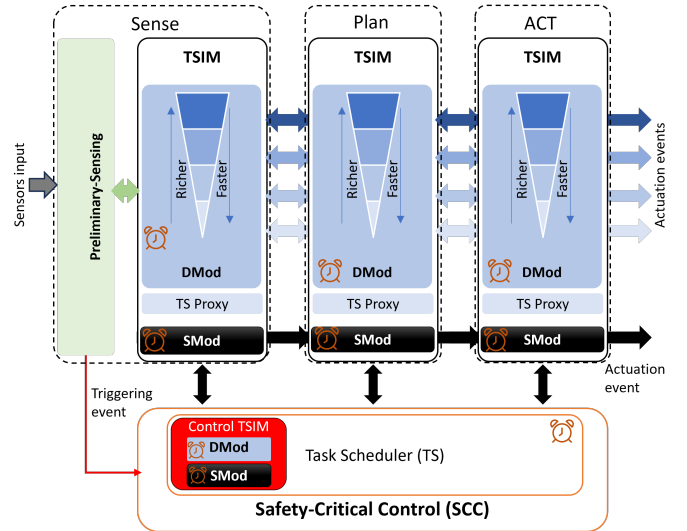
Sense

Plan

ACT

Sensors input

Preliminary-Sensing

TSIM

Richer

Faster

DMod

TS Proxy

SMod

TSIM

Richer

Faster

DMod

TS Proxy

SMod

TSIM

Richer

Faster

DMod

TS Proxy

SMod

Actuation events

Actuation event

Triggering event

Control TSIM

DMod

SMod

Task Scheduler (TS)

Safety-Critical Control (SCC)